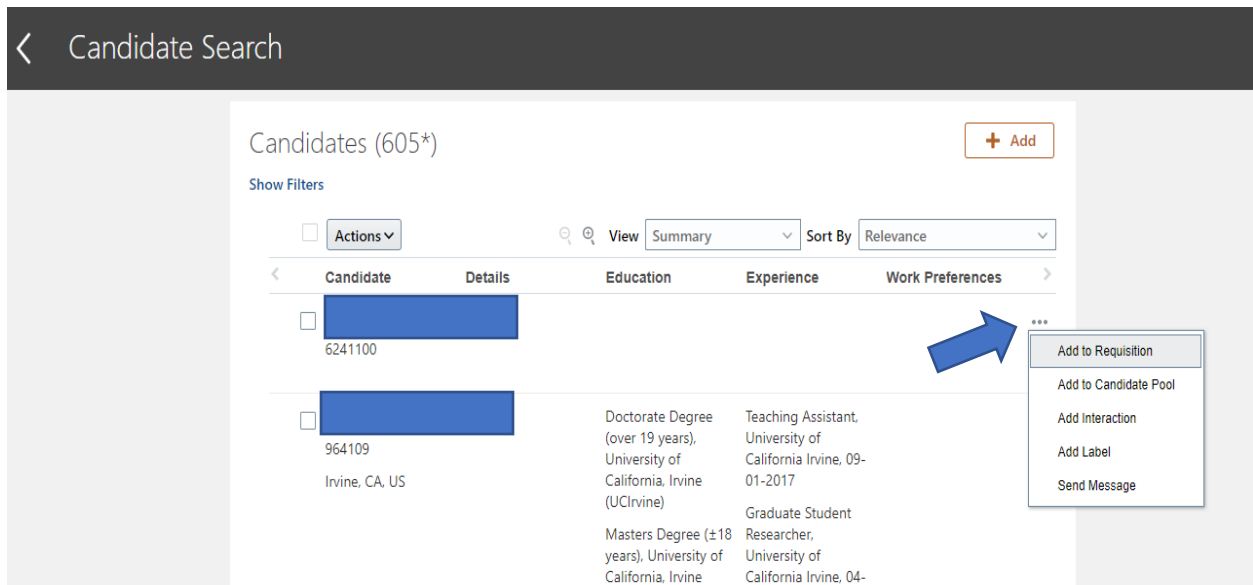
Candidate Search

Candidates (605*)

Add

Show Filters

Actions

View Summary

Sort By Relevance

| Candidate | Details | Education | Experience | Work Preferences |
|---|---|---|---|---|
| 6241100 | | | | |
| 964109 Irvine, CA, US | | Doctorate Degree (over 19 years), University of California, Irvine (UCIrvine) Masters Degree (±18 years), University of California, Irvine | Teaching Assistant, University of California Irvine, 09-01-2017 Graduate Student Researcher, University of California Irvine, 04- | |

Add to Requisition
Add to Candidate Pool
Add Interaction
Add Label
Send Message